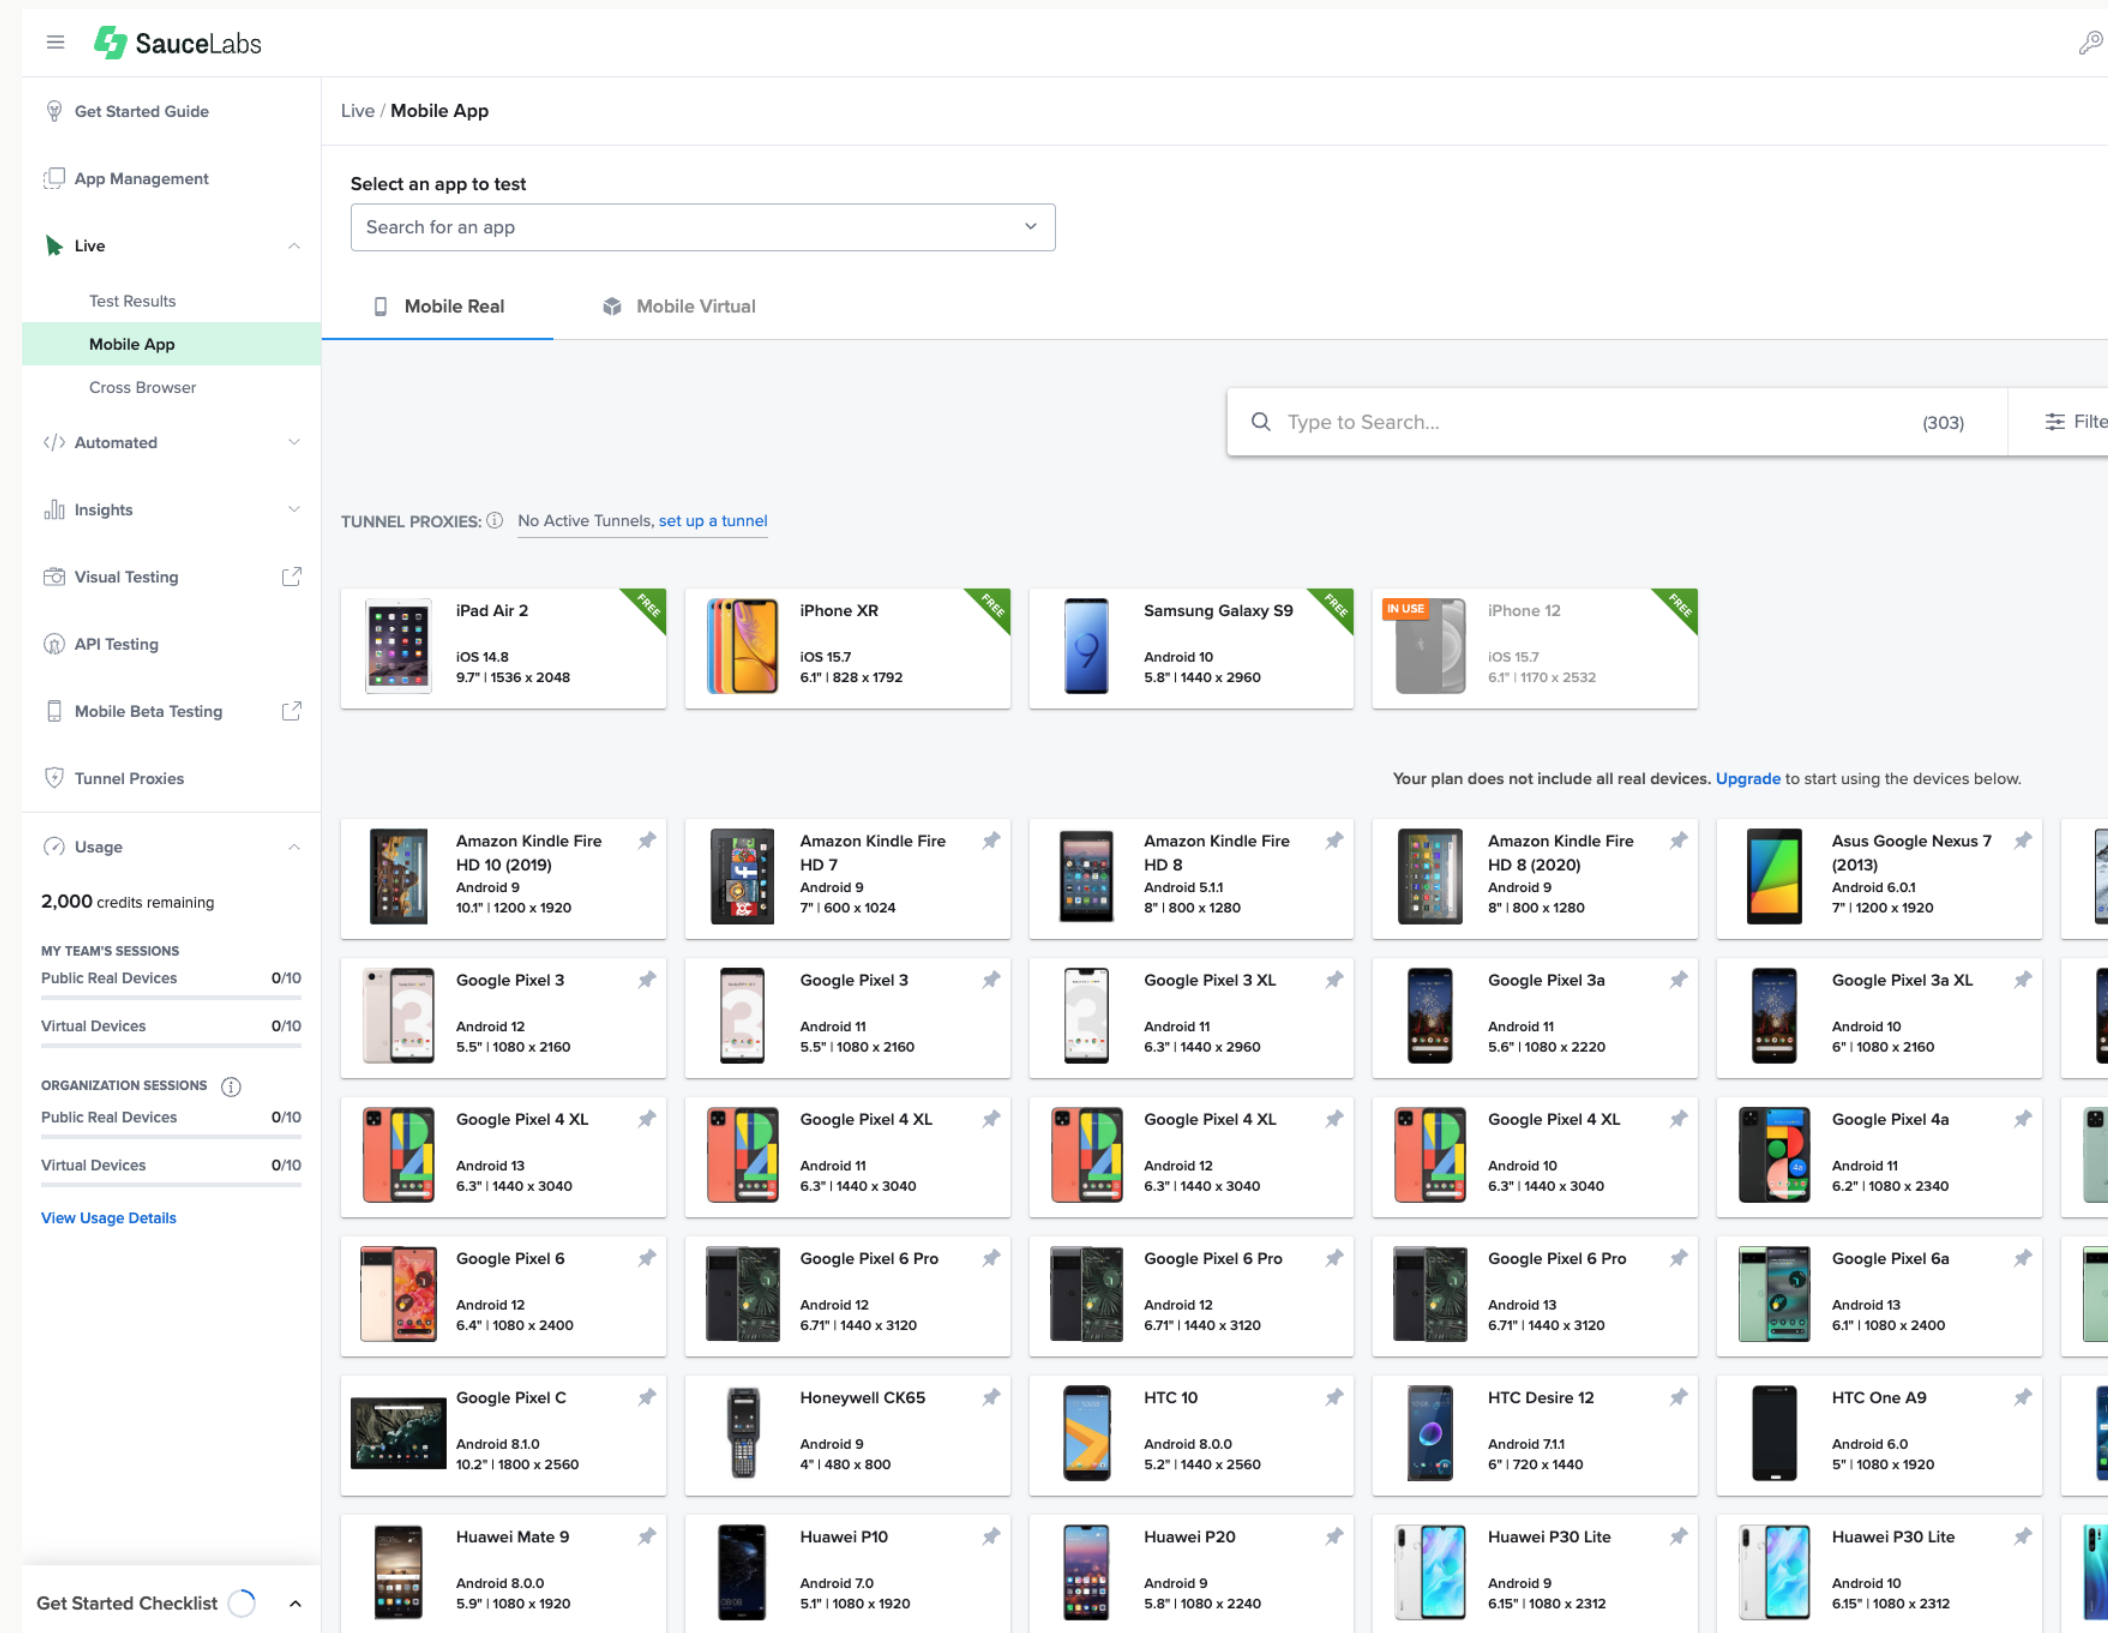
SauceLabs

Get Started Guide
App Management
Live
Test Results
Mobile App
Cross Browser
Automated
Insights
Visual Testing
API Testing
Mobile Beta Testing
Tunnel Proxies
Usage
2,000 credits remaining
MY TEAM'S SESSIONS
Public Real Devices 0/10
Virtual Devices 0/10
ORGANIZATION SESSIONS
Public Real Devices 0/10
Virtual Devices 0/10
View Usage Details
Get Started Checklist

Live / Mobile App

Select an app to test
Search for an app

Mobile Real
Mobile Virtual

Type to Search... (303)
Filte

TUNNEL PROXIES: No Active Tunnels, set up a tunnel

iPad Air 2
FREE
iOS 14.8
9.7" | 1536 x 2048

iPhone XR
FREE
iOS 15.7
6.1" | 828 x 1792

Samsung Galaxy S9
FREE
Android 10
5.8" | 1440 x 2960

IN USE
iPhone 12
FREE
iOS 15.7
6.1" | 1170 x 2532

Your plan does not include all real devices. Upgrade to start using the devices below.

Amazon Kindle Fire HD 10 (2019)
Android 9
10.1" | 1200 x 1920

Amazon Kindle Fire HD 7
Android 9
7" | 600 x 1024

Amazon Kindle Fire HD 8
Android 5.1.1
8" | 800 x 1280

Amazon Kindle Fire HD 8 (2020)
Android 9
8" | 800 x 1280

Asus Google Nexus 7 (2013)
Android 6.0.1
7" | 1200 x 1920

Google Pixel 3
Android 12
5.5" | 1080 x 2160

Google Pixel 3
Android 11
5.5" | 1080 x 2160

Google Pixel 3 XL
Android 11
6.3" | 1440 x 2960

Google Pixel 3a
Android 11
5.6" | 1080 x 2220

Google Pixel 3a XL
Android 10
6" | 1080 x 2160

Google Pixel 4 XL
Android 13
6.3" | 1440 x 3040

Google Pixel 4 XL
Android 11
6.3" | 1440 x 3040

Google Pixel 4 XL
Android 12
6.3" | 1440 x 3040

Google Pixel 4 XL
Android 10
6.3" | 1440 x 3040

Google Pixel 4a
Android 11
6.2" | 1080 x 2340

Google Pixel 6
Android 12
6.4" | 1080 x 2400

Google Pixel 6 Pro
Android 12
6.71" | 1440 x 3120

Google Pixel 6 Pro
Android 12
6.71" | 1440 x 3120

Google Pixel 6 Pro
Android 13
6.71" | 1440 x 3120

Google Pixel 6a
Android 13
6.1" | 1080 x 2400

Google Pixel C
Android 8.1.0
10.2" | 1800 x 2560

Honeywell CK65
Android 9
4" | 480 x 800

HTC 10
Android 8.0.0
5.2" | 1440 x 2560

HTC Desire 12
Android 7.1.1
6" | 720 x 1440

HTC One A9
Android 6.0
5" | 1080 x 1920

Huawei Mate 9
Android 8.0.0
5.9" | 1080 x 1920

Huawei P10
Android 7.0
5.1" | 1080 x 1920

Huawei P20
Android 9
5.8" | 1080 x 2240

Huawei P30 Lite
Android 9
6.15" | 1080 x 2312

Huawei P30 Lite
Android 10
6.15" | 1080 x 2312